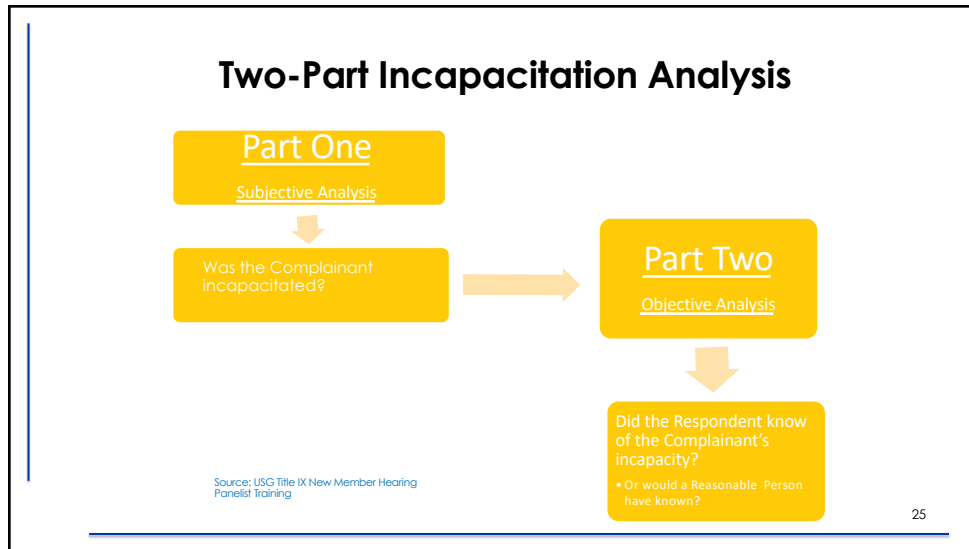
Two-Part Incapacitation Analysis

Part One

Subjective Analysis

Was the Complainant incapacitated?

Part Two

Objective Analysis

Did the Respondent know of the Complainant's incapacity?

• Or would a Reasonable Person have known?

Source: USG Title IX New Member Hearing Panelist Training

25